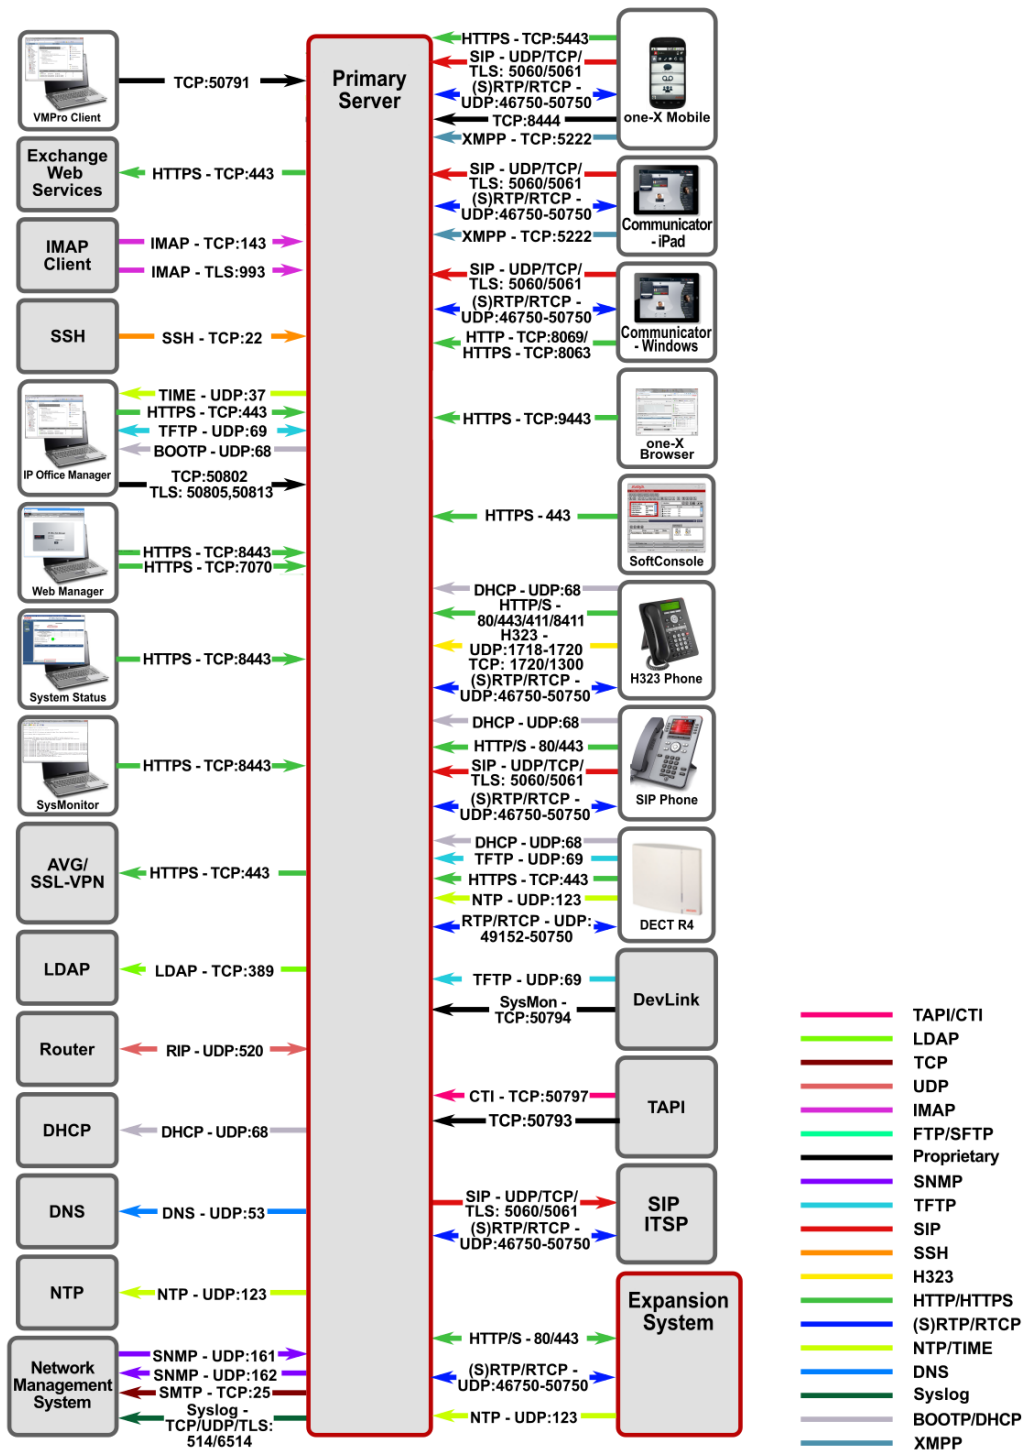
VMPro Client
TCP:50791
Primary Server
Exchange Web Services
HTTPS - TCP:443
IMAP Client
IMAP - TCP:143
IMAP - TLS:993
SSH
SSH - TCP:22
IP Office Manager
TIME - UDP:37
HTTPS - TCP:443
TFTP - UDP:69
BOOTP - UDP:68
TCP:50802
TLS: 50805,50813
Web Manager
HTTPS - TCP:8443
HTTPS - TCP:7070
System Status
HTTPS - TCP:8443
SysMonitor
HTTPS - TCP:8443
AVG/ SSL-VPN
HTTPS - TCP:443
LDAP
LDAP - TCP:389
Router
RIP - UDP:520
DHCP
DHCP - UDP:68
DNS
DNS - UDP:53
NTP
NTP - UDP:123
Network Management System
SNMP - UDP:161
SNMP - UDP:162
SMTP - TCP:25
Syslog - TCP/UDP/TLS: 514/6514

HTTPS - TCP:5443
SIP - UDP/TCP/ TLS: 5060/5061
(S)RTP/RTCP - UDP:46750-50750
TCP:8444
XMPP - TCP:5222
one-X Mobile
SIP - UDP/TCP/ TLS: 5060/5061
(S)RTP/RTCP - UDP:46750-50750
XMPP - TCP:5222
Communicator - iPad
SIP - UDP/TCP/ TLS: 5060/5061
(S)RTP/RTCP - UDP:46750-50750
HTTP - TCP:8069/ HTTPS - TCP:8063
Communicator - Windows
HTTPS - TCP:9443
one-X Browser
HTTPS - 443
SoftConsole
DHCP - UDP:68
HTTP/S - 80/443/411/8411
H323 - UDP:1718-1720 TCP: 1720/1300
(S)RTP/RTCP - UDP:46750-50750
H323 Phone
DHCP - UDP:68
HTTP/S - 80/443
SIP - UDP/TCP/ TLS: 5060/5061
(S)RTP/RTCP - UDP:46750-50750
SIP Phone
DHCP - UDP:68
TFTP - UDP:69
HTTPS - TCP:443
NTP - UDP:123
RTP/RTCP - UDP: 49152-50750
DECT R4
TFTP - UDP:69
SysMon - TCP:50794
DevLink
CTI - TCP:50797
TCP:50793
TAPI
SIP - UDP/TCP/ TLS: 5060/5061
(S)RTP/RTCP - UDP:46750-50750
SIP ITSP
Expansion System
HTTP/S - 80/443
(S)RTP/RTCP - UDP:46750-50750
NTP - UDP:123

TAPI/CTI
LDAP
TCP
UDP
IMAP
FTP/SFTP
Proprietary
SNMP
TFTP
SIP
SSH
H323
HTTP/HTTPS
(S)RTP/RTCP
NTP/TIME
DNS
Syslog
BOOTP/DHCP
XMPP